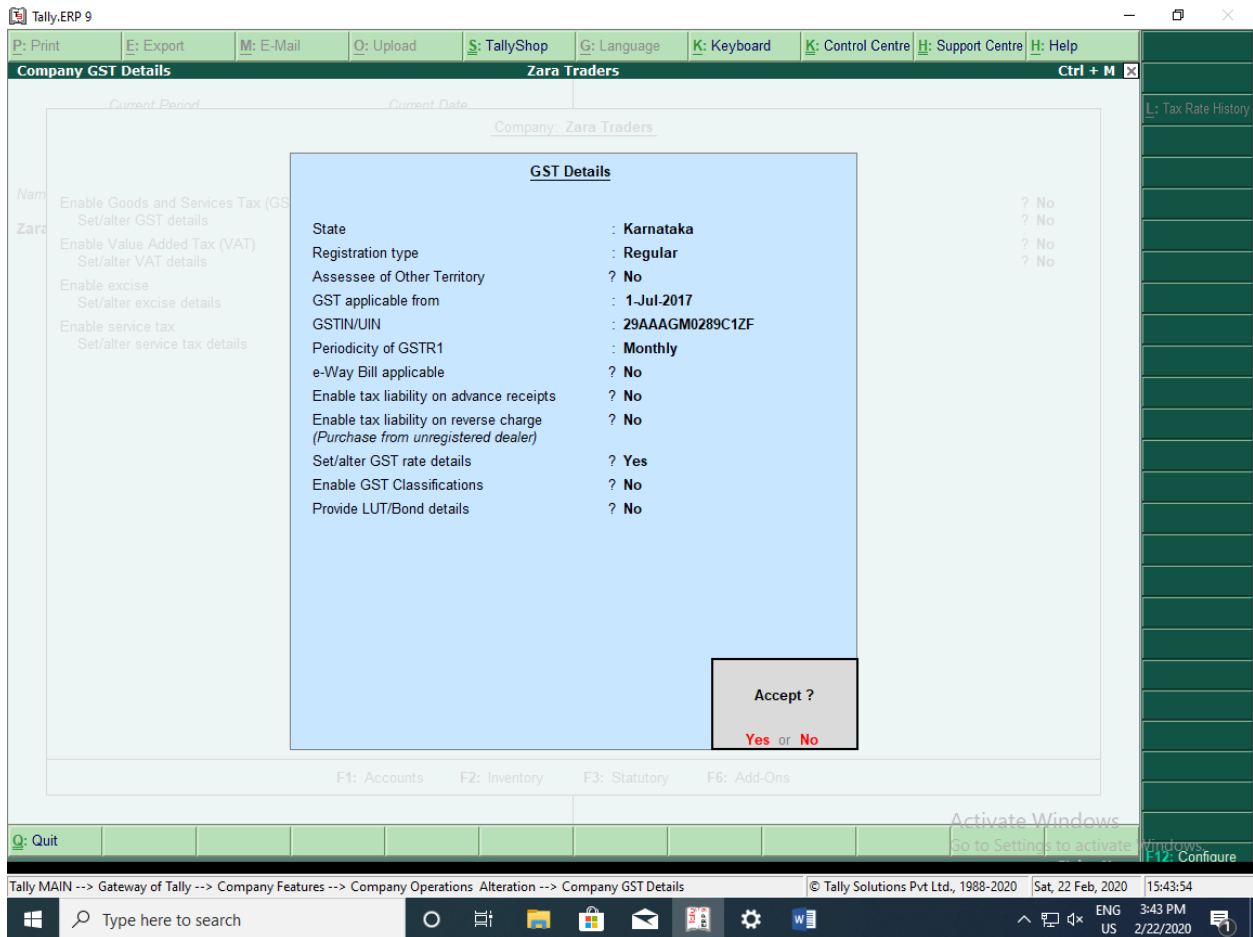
Tally.ERP 9

P: Print | E: Export | M: E-Mail | O: Upload | S: TallyShop | G: Language | K: Keyboard | K: Control Centre | H: Support Centre | H: Help

Company GST Details | Zara Traders | Ctrl + M

L: Tax Rate History

Current Period | Current Date

Company: Zara Traders

Nam
Zara

Enable Goods and Services Tax (GS ? No
Set/alter GST details ? No
Enable Value Added Tax (VAT) ? No
Set/alter VAT details ? No
Enable excise
Set/alter excise details
Enable service tax
Set/alter service tax details

GST Details

State : Karnataka
Registration type : Regular
Assessee of Other Territory ? No
GST applicable from : 1-Jul-2017
GSTIN/UIN : 29AAAGM0289C1ZF
Periodicity of GSTR1 : Monthly
e-Way Bill applicable ? No
Enable tax liability on advance receipts ? No
Enable tax liability on reverse charge (Purchase from unregistered dealer) ? No
Set/alter GST rate details ? Yes
Enable GST Classifications ? No
Provide LUT/Bond details ? No

Accept ?

Yes or No

F1: Accounts F2: Inventory F3: Statutory F6: Add-Ons

Activate Windows
Go to Settings to activate Windows.

Q: Quit

F12: Configure

Tally MAIN --> Gateway of Tally --> Company Features --> Company Operations Alteration --> Company GST Details | © Tally Solutions Pvt Ltd., 1988-2020 | Sat, 22 Feb, 2020 | 15:43:54

Type here to search

ENG US 3:43 PM 2/22/2020